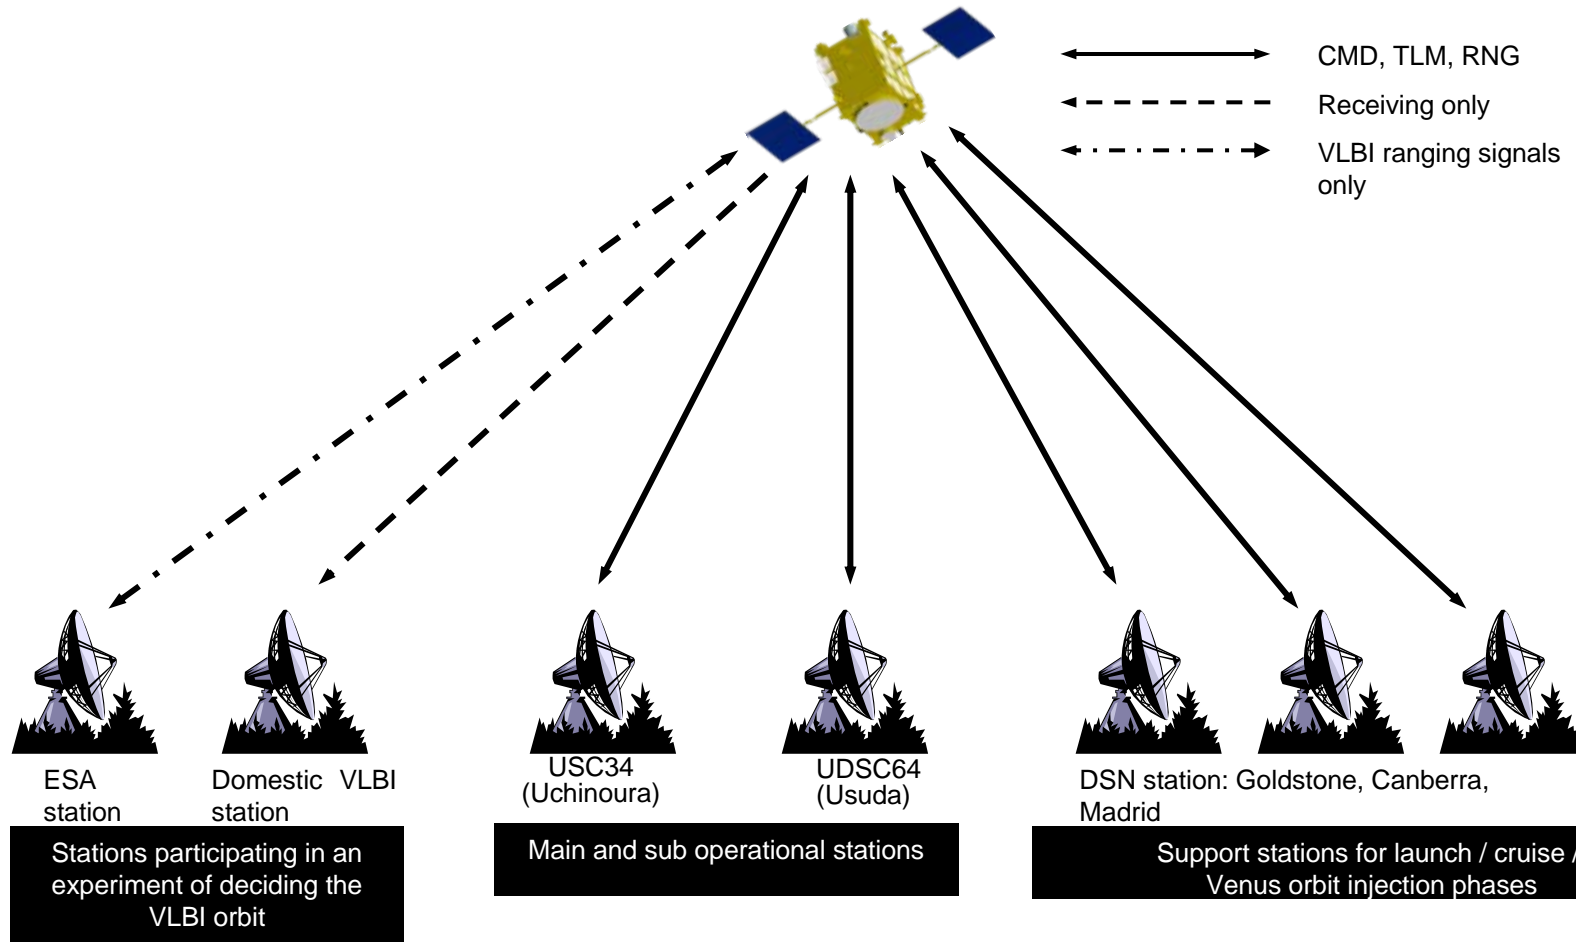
CMD, TLM, RNG
Receiving only
VLBI ranging signals only

ESA station

Domestic VLBI station

USC34 (Uchinoura)

UDSC64 (Usuda)

DSN station: Goldstone, Canberra, Madrid

Stations participating in an experiment of deciding the VLBI orbit

Main and sub operational stations

Support stations for launch / cruise / Venus orbit injection phases